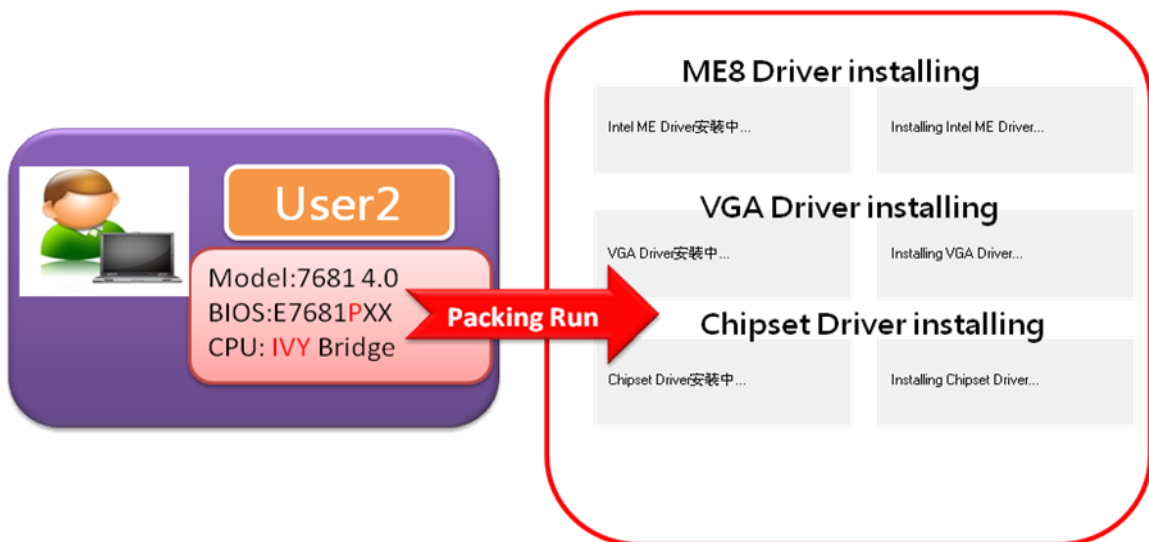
User2

Model:7681 4.0
BIOS:E7681PXX
CPU: IVY Bridge

Packing Run

ME8 Driver installing

Intel ME Driver安裝中...

Installing Intel ME Driver...

VGA Driver installing

VGA Driver安裝中...

Installing VGA Driver...

Chipset Driver installing

Chipset Driver安裝中...

Installing Chipset Driver...